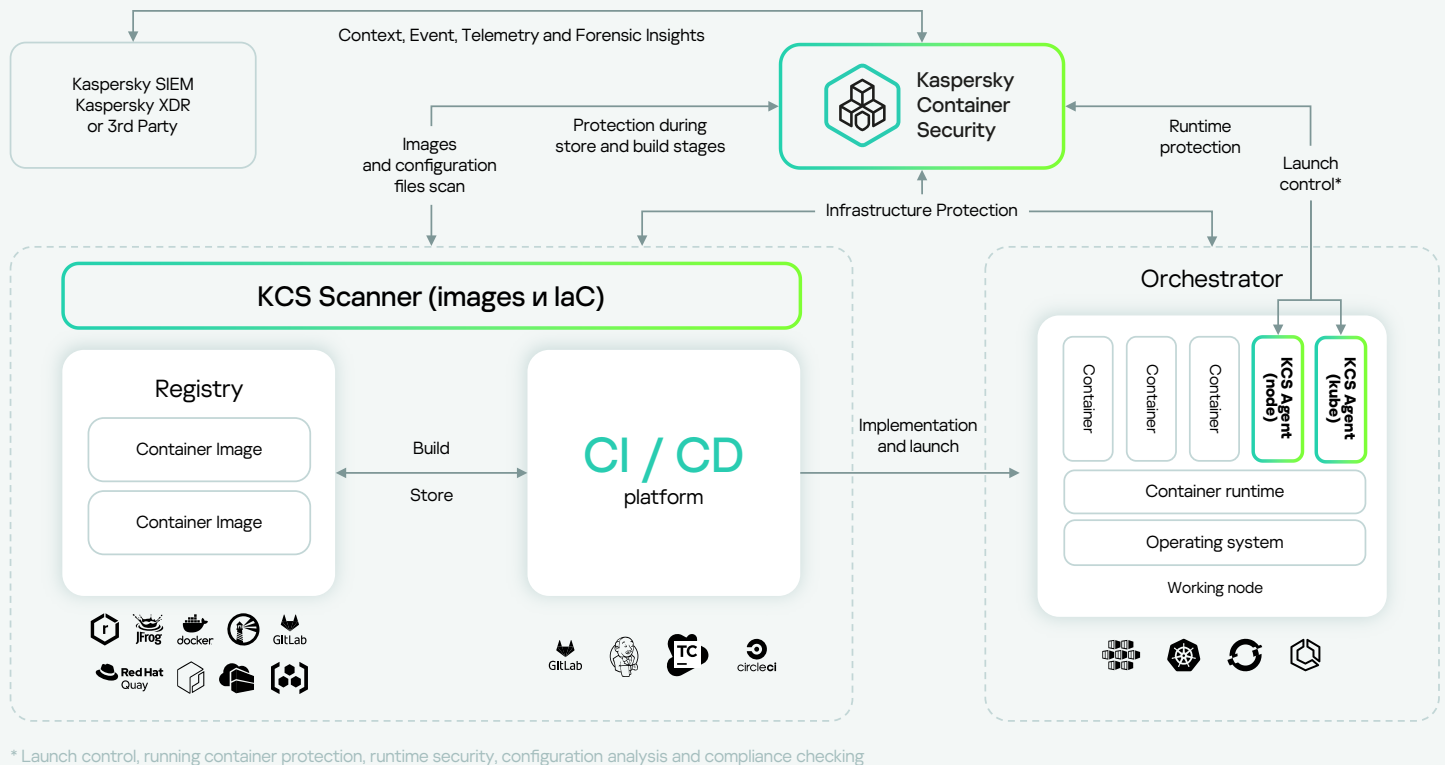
Context, Event, Telemetry and Forensic Insights

Kaspersky SIEM
Kaspersky XDR
or 3rd Party

Kaspersky Container Security

Images and configuration files scan

Protection during store and build stages

Runtime protection

Launch control*

Infrastructure Protection

KCS Scanner (images и IaC)

Orchestrator

Registry

Container Image

Container Image

Build

Store

CI / CD
platform

Implementation and launch

Container

Container

Container

KCS Agent (node)

KCS Agent (kube)

Container runtime

Operating system

Working node

JFrog

docker

GitLab

Red Hat
Quay

GitLab

TC

circleci

* Launch control, running container protection, runtime security, configuration analysis and compliance checking